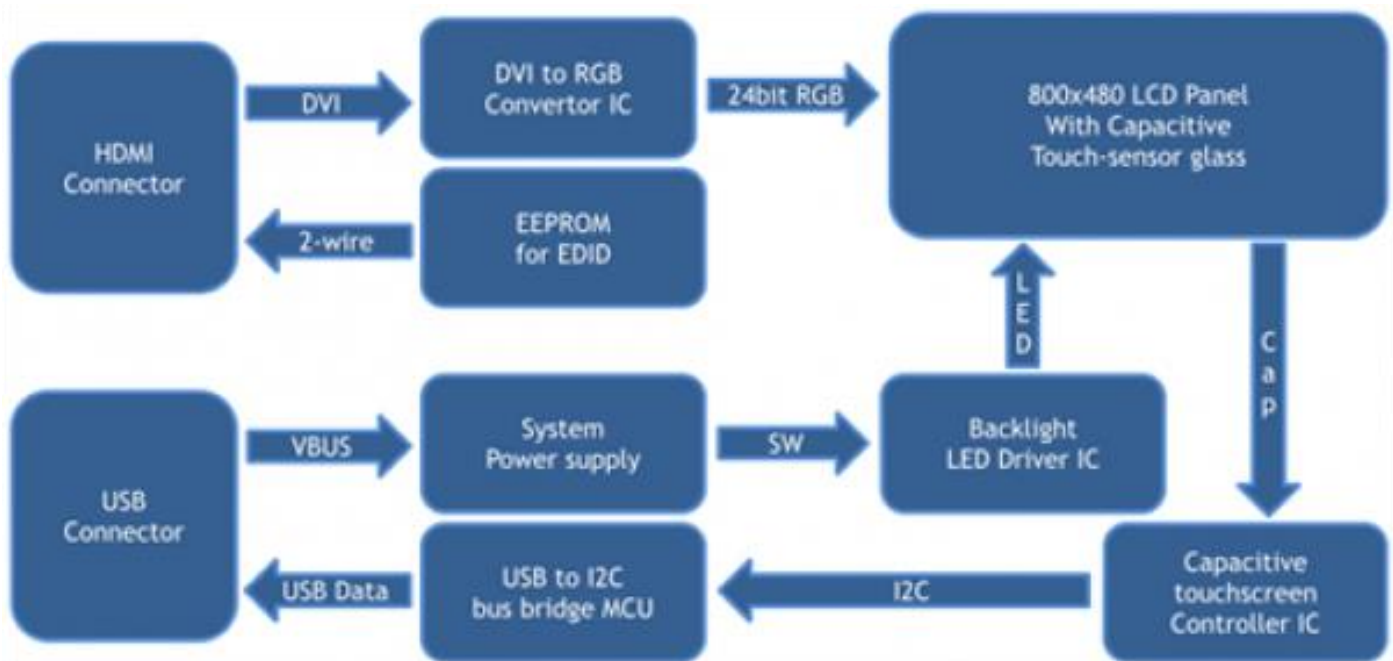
HDMI Connector

DVI

DVI to RGB Convertor IC

24bit RGB

800x480 LCD Panel With Capacitive Touch-sensor glass

2-wire

EEPROM for EDID

LED

Cap

USB Connector

VBUS

System Power supply

SW

Backlight LED Driver IC

USB Data

USB to I2C bus bridge MCU

I2C

Capacitive touchscreen Controller IC